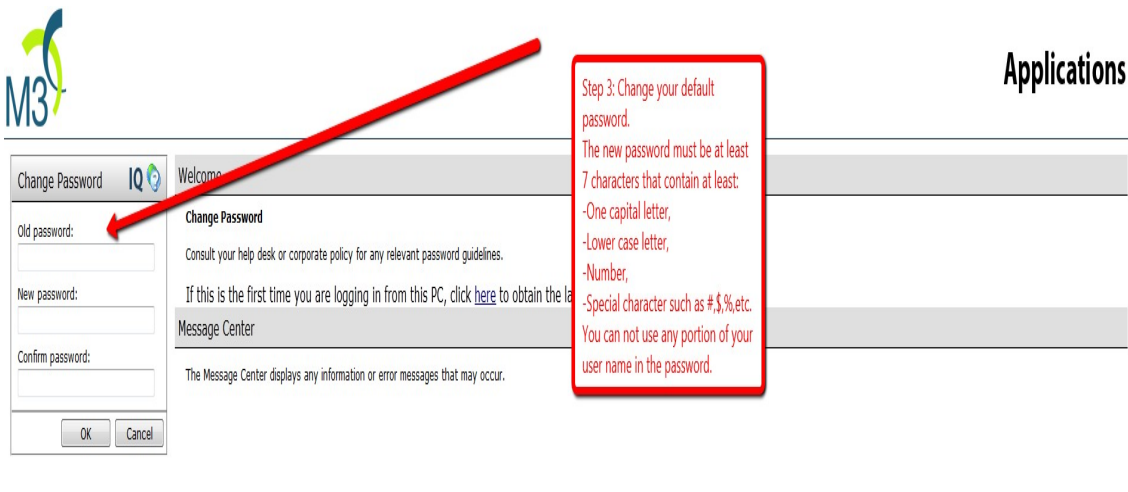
M3

Applications

Change Password IQ

Old password:

New password:

Confirm password:

OK Cancel

Welcome

Change Password

Consult your help desk or corporate policy for any relevant password guidelines.

If this is the first time you are logging in from this PC, click here to obtain the la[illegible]

Message Center

The Message Center displays any information or error messages that may occur.

Step 3: Change your default password.
The new password must be at least 7 characters that contain at least:
-One capital letter,
-Lower case letter,
-Number,
-Special character such as #,$,%,etc.
You can not use any portion of your user name in the password.